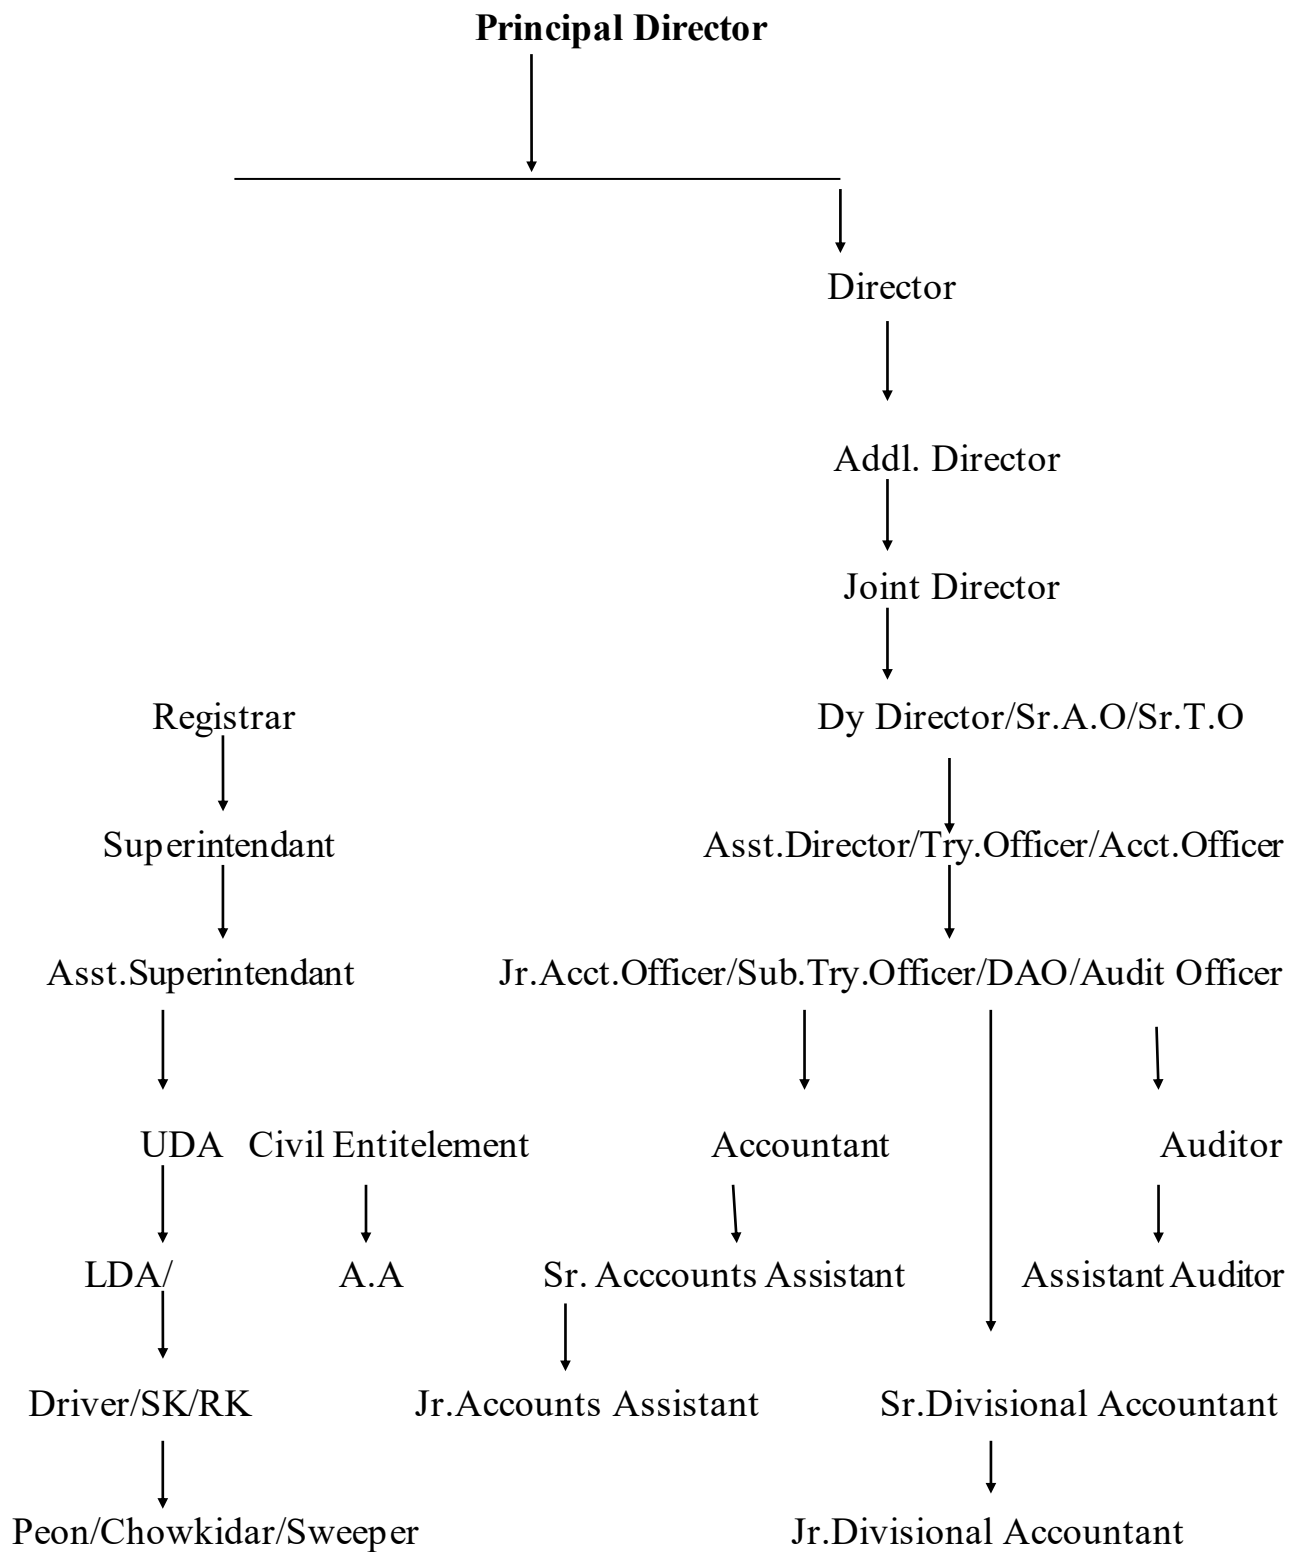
**Principal Director**

Director

Addl. Director

Joint Director

Registrar

Dy Director/Sr.A.O/Sr.T.O

Superintendant

Asst.Director/Try.Officer/Acct.Officer

Asst.Superintendant

Jr.Acct.Officer/Sub.Try.Officer/DAO/Audit Officer

UDA Civil Entitelement

Accountant

Auditor

LDA/

A.A

Sr. Acccounts Assistant

Assistant Auditor

Driver/SK/RK

Jr.Accounts Assistant

Sr.Divisional Accountant

Peon/Chowkidar/Sweeper

Jr.Divisional Accountant